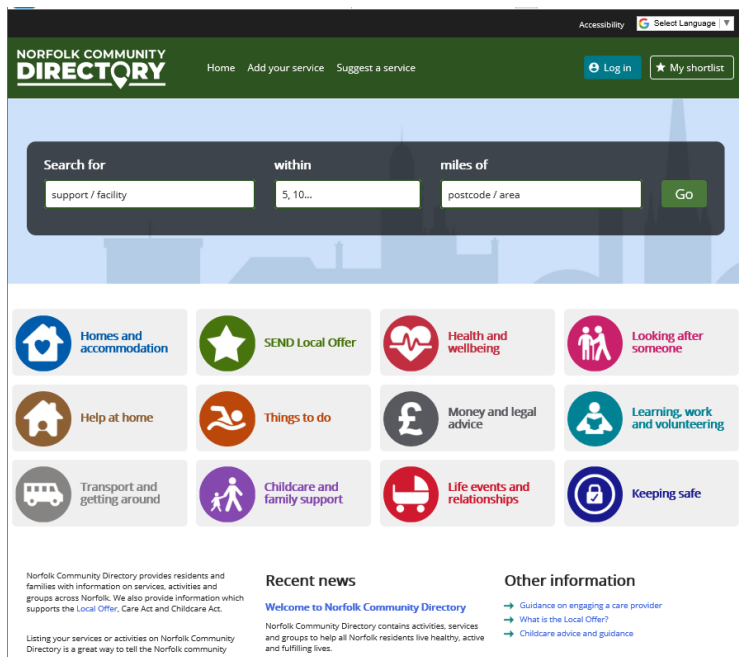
Accessibility Select Language ▼

NORFOLK COMMUNITY DIRECTORY

Home Add your service Suggest a service

Log in My shortlist

Search for within miles of

support / facility 5, 10... postcode / area Go

Homes and accommodation

SEND Local Offer

Health and wellbeing

Looking after someone

Help at home

Things to do

Money and legal advice

Learning, work and volunteering

Transport and getting around

Childcare and family support

Life events and relationships

Keeping safe

Norfolk Community Directory provides residents and families with information on services, activities and groups across Norfolk. We also provide information which supports the Local Offer, Care Act and Childcare Act.

Listing your services or activities on Norfolk Community Directory is a great way to tell the Norfolk community

Recent news

Welcome to Norfolk Community Directory

Norfolk Community Directory contains activities, services and groups to help all Norfolk residents live healthy, active and fulfilling lives.

Other information

Guidance on engaging a care provider

What is the Local Offer?

Childcare advice and guidance